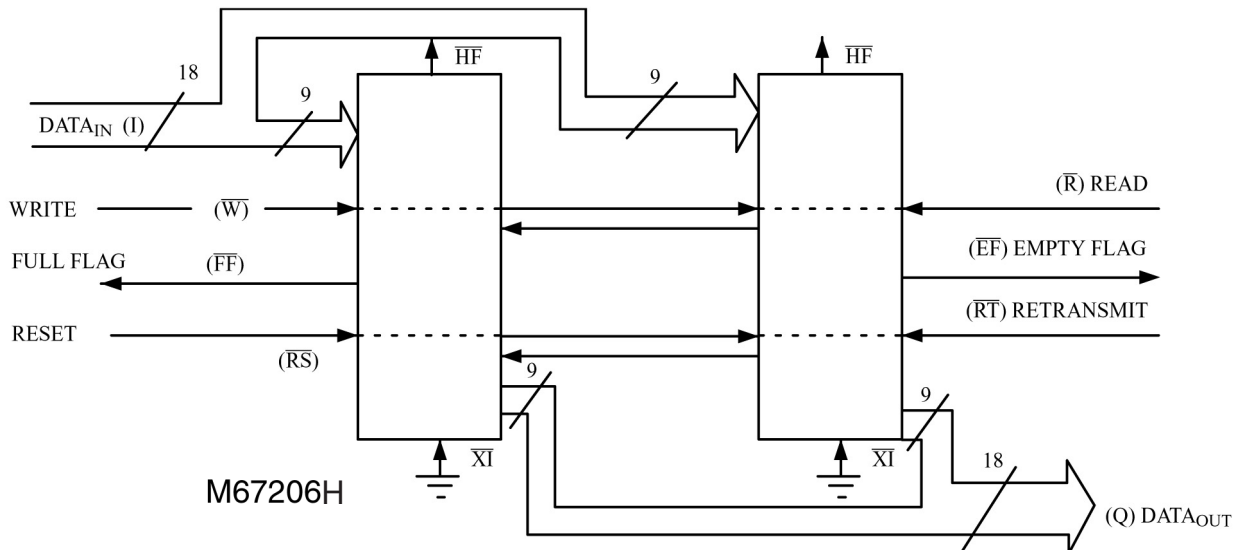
18

$DATA_{IN}$ (I)

9

$\overline{HF}$

9

$\overline{HF}$

WRITE ($\overline{W}$)

($\overline{R}$) READ

FULL FLAG ($\overline{FF}$)

($\overline{EF}$) EMPTY FLAG

($\overline{RT}$) RETRANSMIT

RESET

($\overline{RS}$)

9

9

$\overline{XI}$

$\overline{XI}$

18

M67206H

(Q) $DATA_{OUT}$